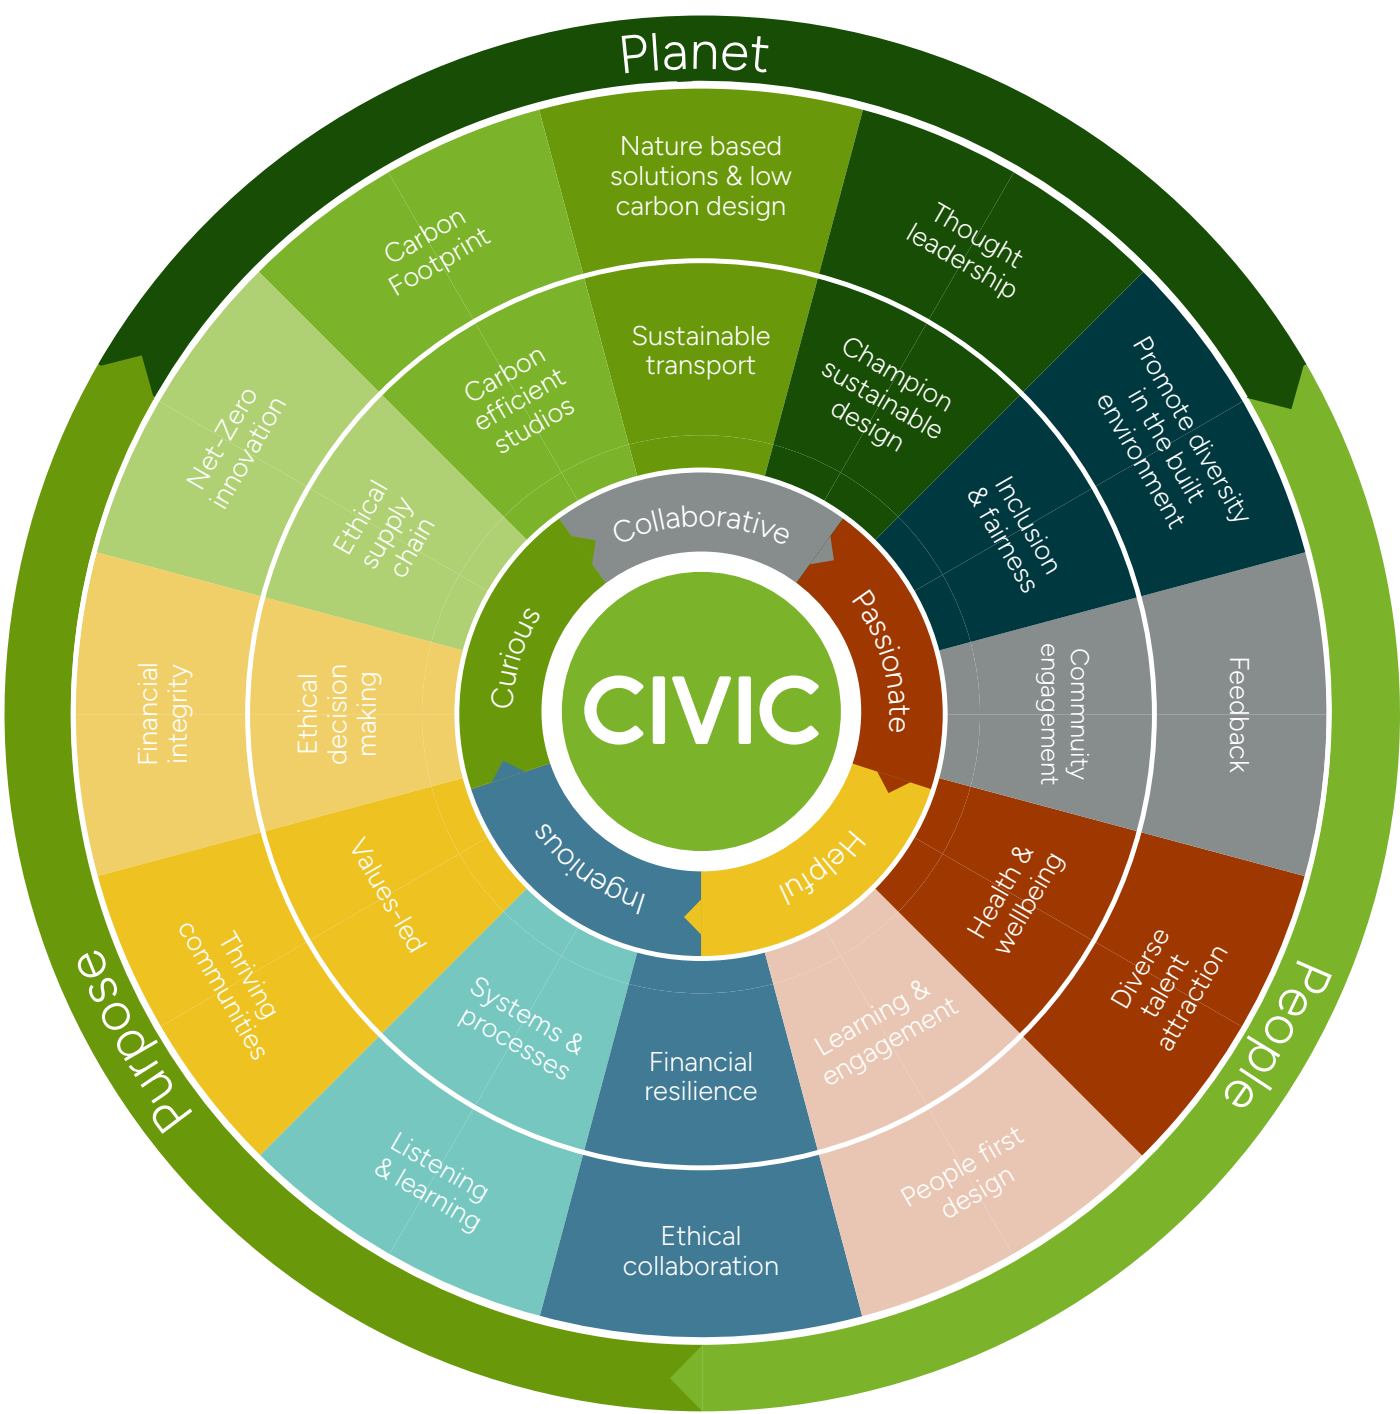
Planet

Nature based solutions & low carbon design

Thought leadership

Promote diversity in the built environment

Feedback

Diverse talent attraction

People first design

Ethical collaboration

Listening & learning

Thriving communities

Financial integrity

Net-Zero innovation

Carbon Footprint

Sustainable transport

Champion sustainable design

Inclusion & fairness

Community engagement

Health & wellbeing

Learning & engagement

Financial resilience

Systems & processes

Values-led

Ethical decision making

Ethical supply chain

Carbon efficient studios

Collaborative

Passionate

Helpful

Ingenious

Curious

CIVIC

People

Purpose